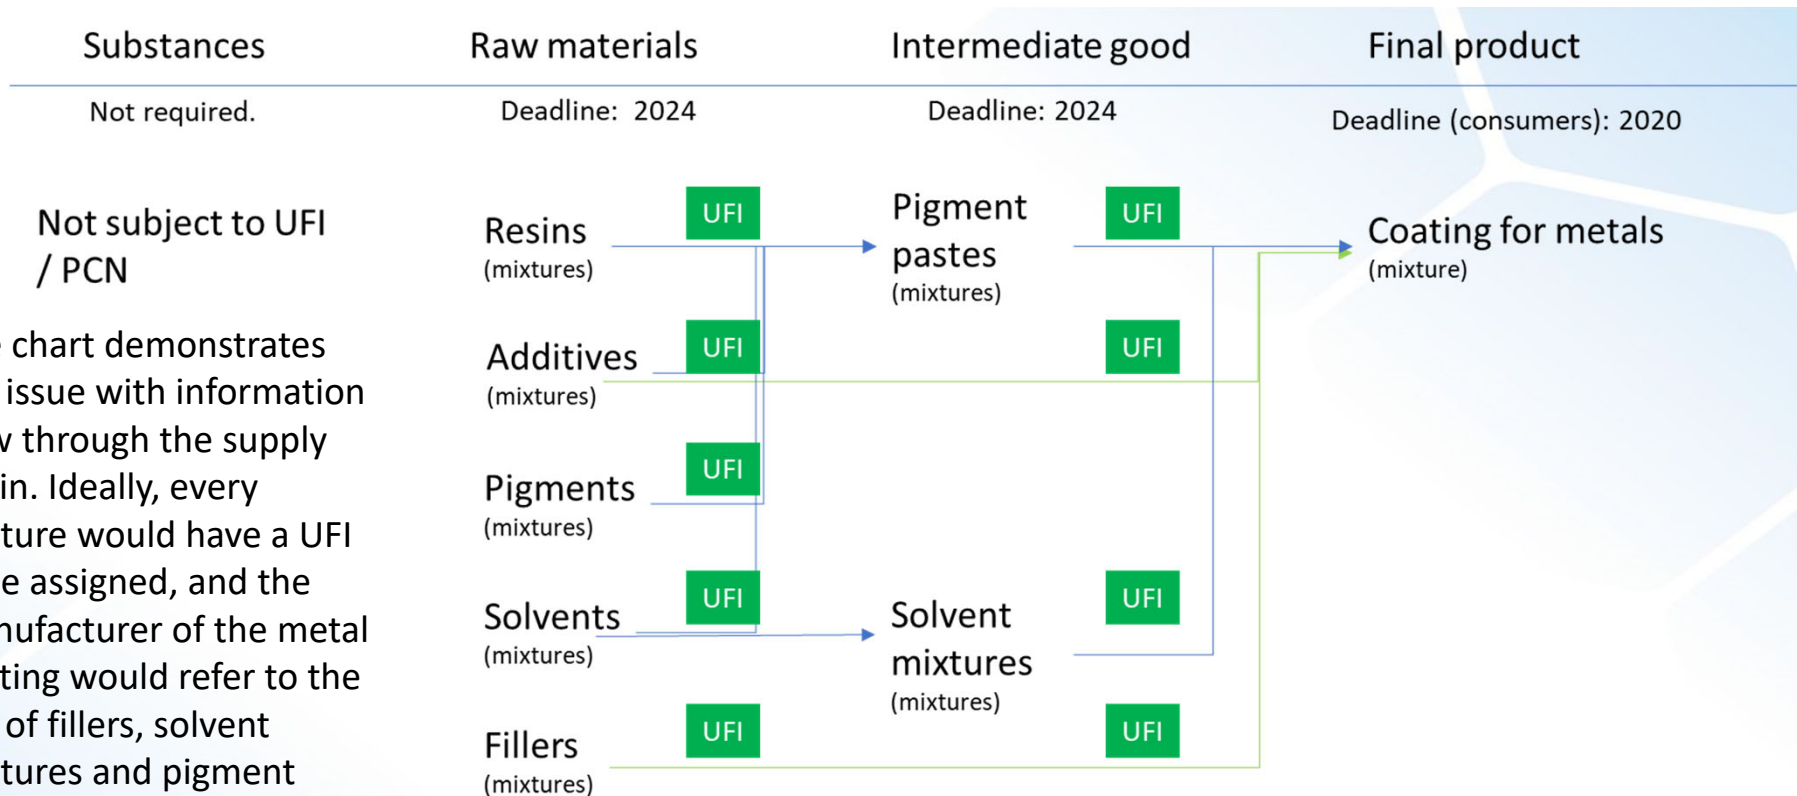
Substances

Not required.

Not subject to UFI / PCN

chart demonstrates issue with information through the supply in. Ideally, every ture would have a UFI e assigned, and the nufacturer of the metal ting would refer to the of fillers, solvent tures and pigment

Raw materials

Deadline: 2024

Resins (mixtures)

UFI

Additives (mixtures)

UFI

Pigments (mixtures)

UFI

Solvents (mixtures)

UFI

Fillers (mixtures)

UFI

Intermediate good

Deadline: 2024

Pigment pastes (mixtures)

UFI

UFI

Solvent mixtures (mixtures)

UFI

UFI

Final product

Deadline (consumers): 2020

Coating for metals (mixture)